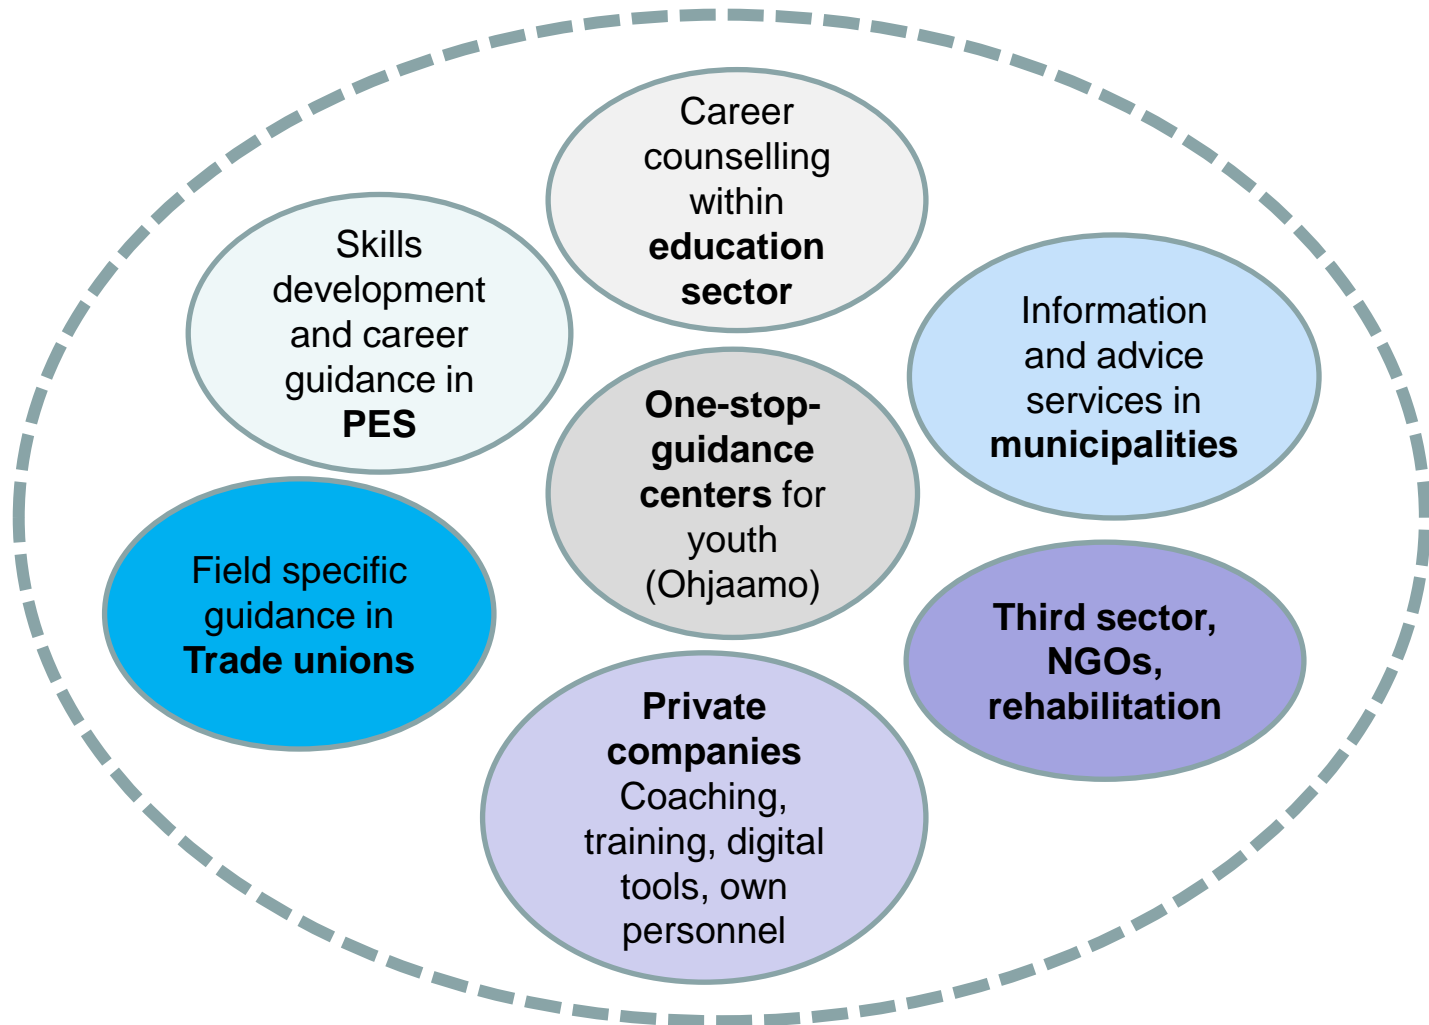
Career counselling within education sector

Skills development and career guidance in PES

Information and advice services in municipalities

One-stop-guidance centers for youth (Ohjaamo)

Field specific guidance in Trade unions

Third sector, NGOs, rehabilitation

Private companies Coaching, training, digital tools, own personnel